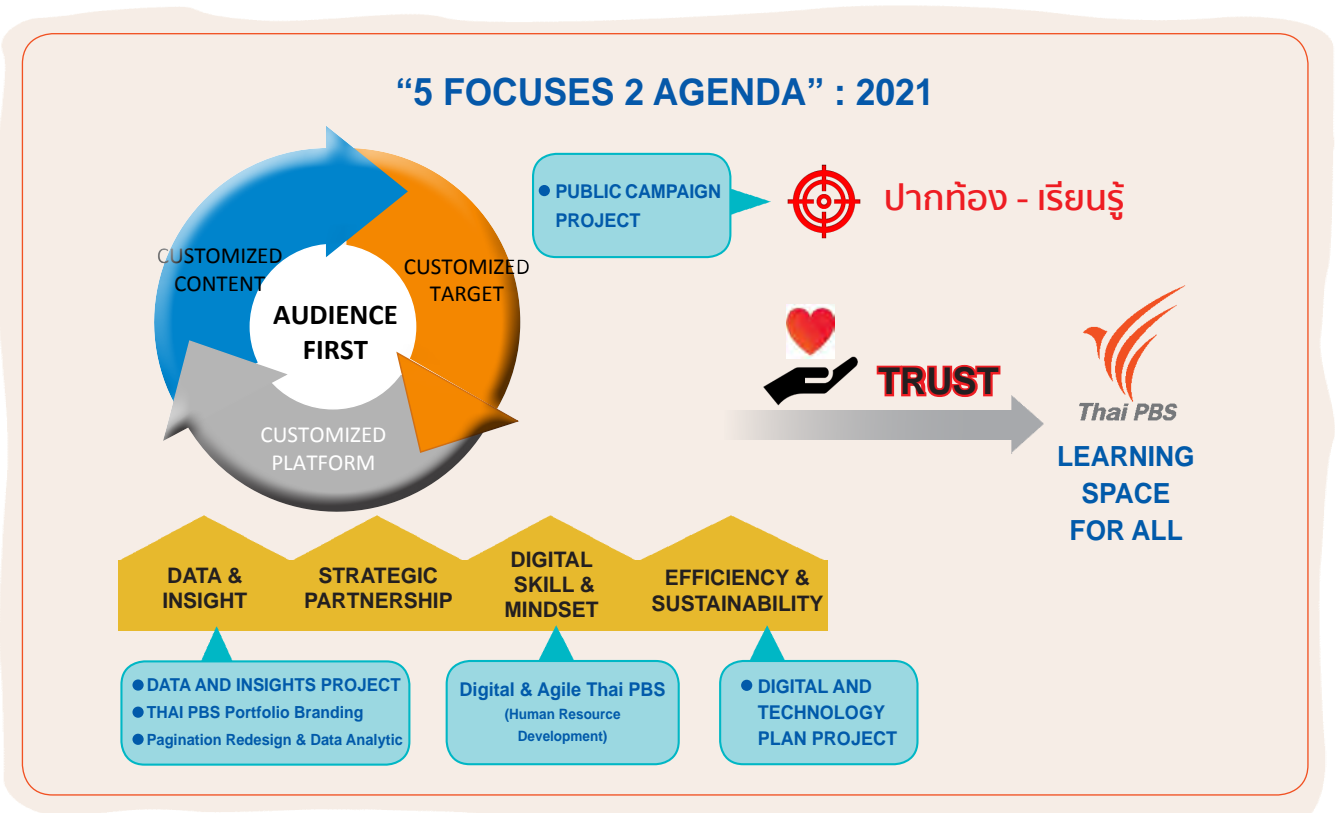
“5 FOCUSES 2 AGENDA” : 2021

CUSTOMIZED CONTENT

CUSTOMIZED TARGET

AUDIENCE FIRST

CUSTOMIZED PLATFORM

● PUBLIC CAMPAIGN PROJECT

ปากท้อง - เรียนรู้

TRUST

Thai PBS

LEARNING SPACE FOR ALL

DATA & INSIGHT

STRATEGIC PARTNERSHIP

DIGITAL SKILL & MINDSET

EFFICIENCY & SUSTAINABILITY

● DATA AND INSIGHTS PROJECT
● THAI PBS Portfolio Branding
● Pagination Redesign & Data Analytic

Digital & Agile Thai PBS
(Human Resource Development)

● DIGITAL AND TECHNOLOGY PLAN PROJECT